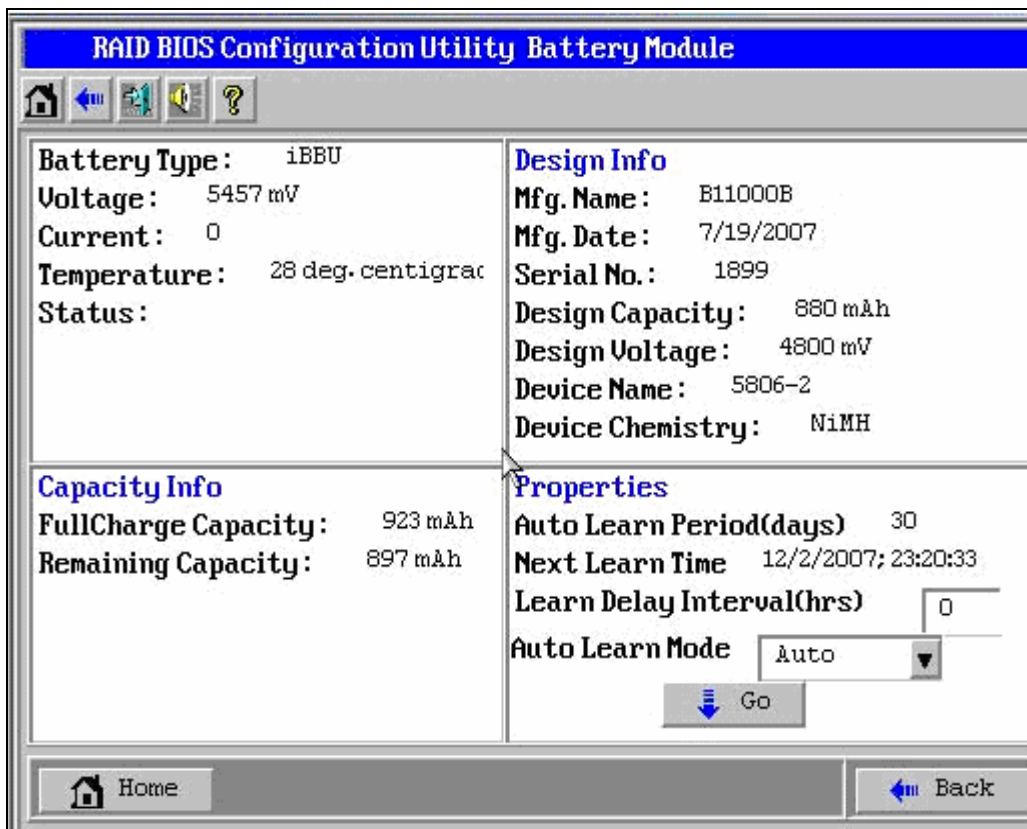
RAID BIOS Configuration Utility Battery Module

Battery Type: iBBU
Voltage: 5457 mV
Current: 0
Temperature: 28 deg. centigrac
Status:

Design Info
Mfg. Name: B11000B
Mfg. Date: 7/19/2007
Serial No.: 1899
Design Capacity: 880 mAh
Design Voltage: 4800 mV
Device Name: 5806-2
Device Chemistry: NiMH

Capacity Info
FullCharge Capacity: 923 mAh
Remaining Capacity: 897 mAh

Properties
Auto Learn Period(days) 30
Next Learn Time 12/2/2007; 23:20:33
Learn Delay Interval(hrs) 0
Auto Learn Mode Auto
Go

Home
Back